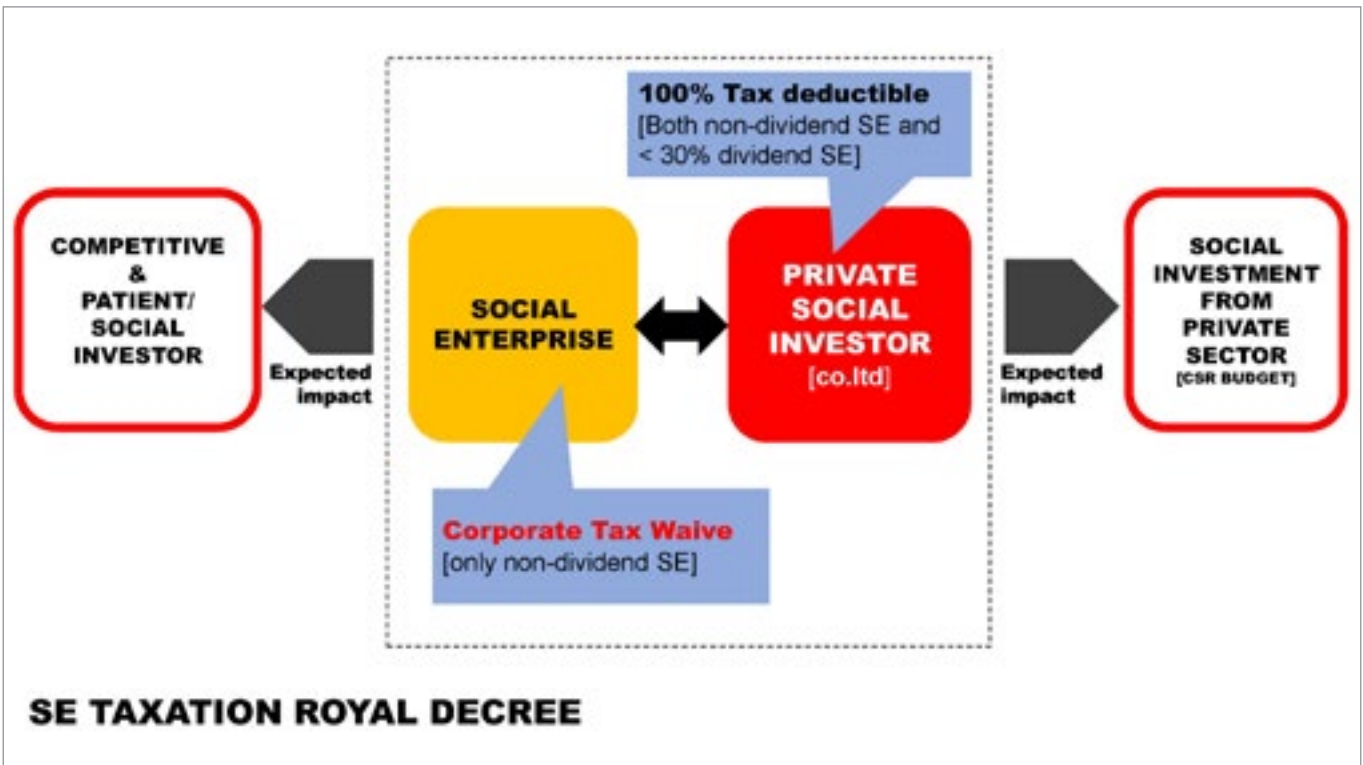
100% Tax deductible
[Both non-dividend SE and < 30% dividend SE]

COMPETITIVE & PATIENT/ SOCIAL INVESTOR

Expected impact

SOCIAL ENTERPRISE

PRIVATE SOCIAL INVESTOR
[co.ltd]

Expected impact

SOCIAL INVESTMENT FROM PRIVATE SECTOR
[CSR BUDGET]

Corporate Tax Waive
[only non-dividend SE]

SE TAXATION ROYAL DECREE